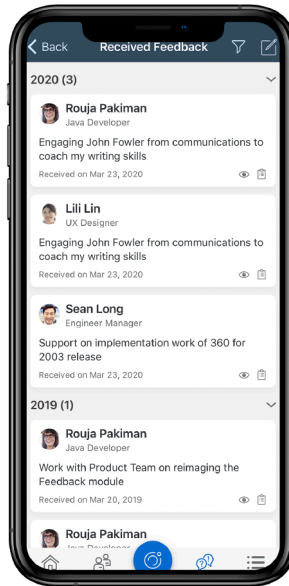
Back Received Feedback

2020 (3)

Rouja Pakiman
Java Developer
Engaging John Fowler from communications to coach my writing skills
Received on Mar 23, 2020

Lili Lin
UX Designer
Engaging John Fowler from communications to coach my writing skills
Received on Mar 23, 2020

Sean Long
Engineer Manager
Support on implementation work of 360 for 2003 release
Received on Mar 23, 2020

2019 (1)

Rouja Pakiman
Java Developer
Work with Product Team on reimaging the Feedback module
Received on Mar 20, 2019

Rouja Pakiman
Java Developer